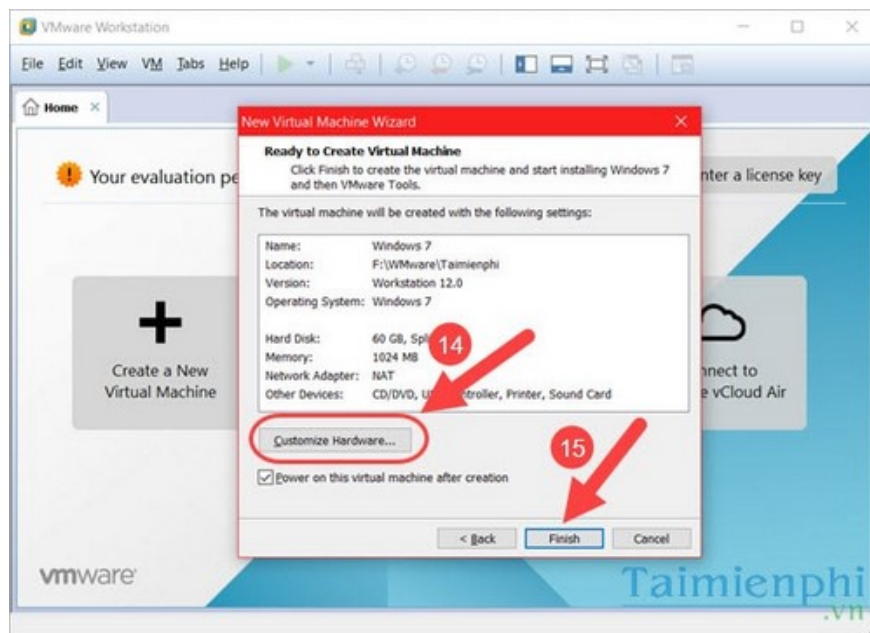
VMware Workstation

File Edit View VM Tabs Help

Home

Your evaluation pe

nter a license key

Create a New Virtual Machine

nnect to vCloud Air

vmware

New Virtual Machine Wizard

Ready to Create Virtual Machine

Click Finish to create the virtual machine and start installing Windows 7 and then VMware Tools.

The virtual machine will be created with the following settings:

| | |
|---|---|
| Name: | Windows 7 |
| Location: | F:\WMware\Taimienphi |
| Version: | Workstation 12.0 |
| Operating System: | Windows 7 |
| Hard Disk: | 60 GB, Spl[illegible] |
| Memory: | 1024 MB |
| Network Adapter: | NAT |
| Other Devices: | CD/DVD, U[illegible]troller, Printer, Sound Card |

14

Customize Hardware...

15

Power on this virtual machine after creation

< Back Finish Cancel

Taimienphi .vn